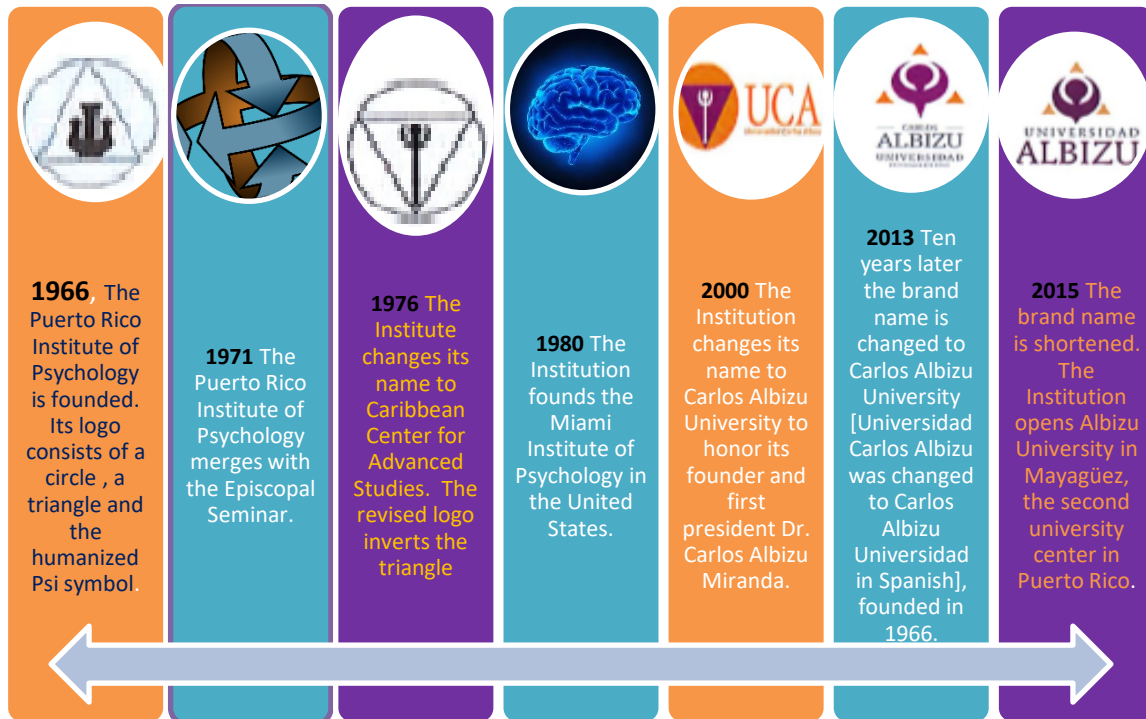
UCA
Universidad Carlos Albizu

CARLOS
ALBIZU
UNIVERSIDAD

UNIVERSIDAD
ALBIZU

1966, The Puerto Rico Institute of Psychology is founded. Its logo consists of a circle , a triangle and the humanized Psi symbol.

1971 The Puerto Rico Institute of Psychology merges with the Episcopal Seminar.

1976 The Institute changes its name to Caribbean Center for Advanced Studies. The revised logo inverts the triangle

1980 The Institution founds the Miami Institute of Psychology in the United States.

2000 The Institution changes its name to Carlos Albizu University to honor its founder and first president Dr. Carlos Albizu Miranda.

2013 Ten years later the brand name is changed to Carlos Albizu University [Universidad Carlos Albizu was changed to Carlos Albizu Universidad in Spanish], founded in 1966.

2015 The brand name is shortened. The Institution opens Albizu University in Mayagüez, the second university center in Puerto Rico.